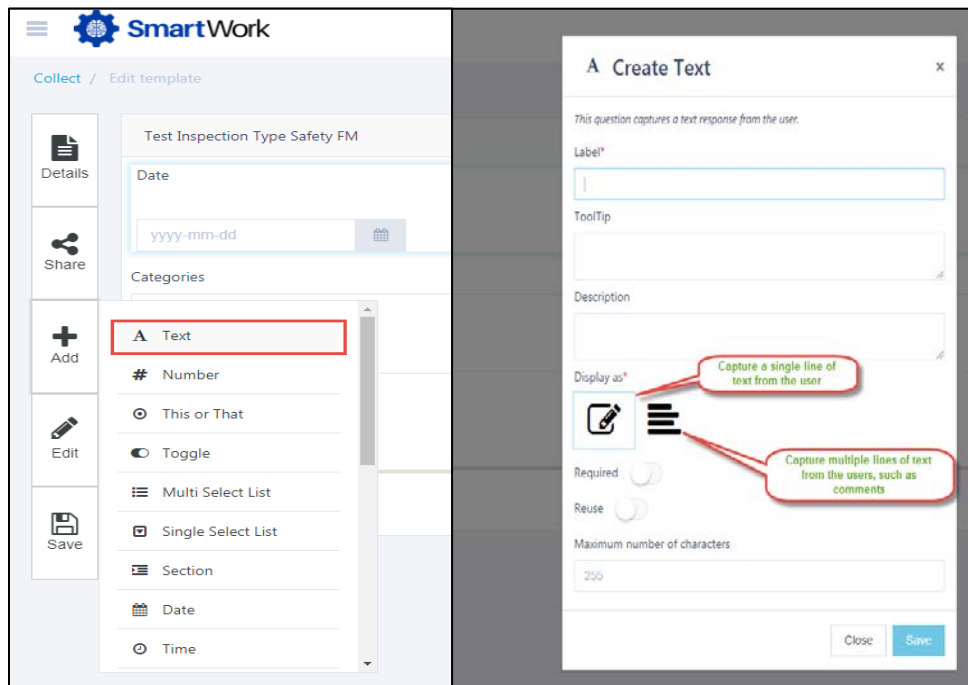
SmartWork

Collect / Edit template

Details

Share

Add

Edit

Save

Test Inspection Type Safety FM

Date

yyyy-mm-dd

Categories

A Text

# Number

This or That

Toggle

Multi Select List

Single Select List

Section

Date

Time

A Create Text

×

This question captures a text response from the user.

Label*

ToolTip

Description

Display as*

Capture a single line of text from the user

Capture multiple lines of text from the users, such as comments

Required

Reuse

Maximum number of characters

255

Close

Save